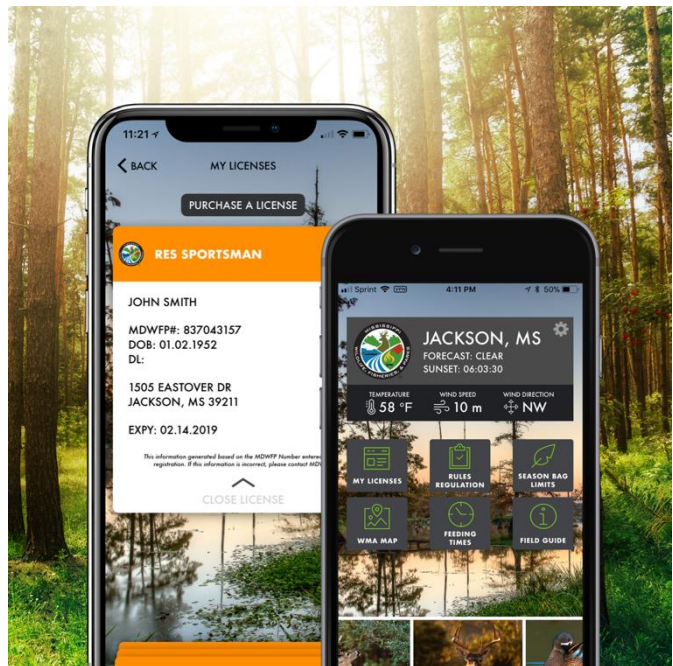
11:21

BACK

MY LICENSES

PURCHASE A LICENSE

RES SPORTSMAN

JOHN SMITH

MDWFP#: 837043157
DOB: 01.02.1952
DL:

1505 EASTOVER DR
JACKSON, MS 39211

EXPY: 02.14.2019

This information generated based on the MDWFP Number entered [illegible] registration. If this information is incorrect, please contact MDW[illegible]

CLOSE LICENSE

Sprint

4:11 PM

50%

JACKSON, MS
FORECAST: CLEAR
SUNSET: 06:03:30

TEMPERATURE
58 °F

WIND SPEED
10 m

WIND DIRECTION
NW

MY LICENSES

RULES REGULATION

SEASON BAG LIMITS

WMA MAP

FEEDING TIMES

FIELD GUIDE